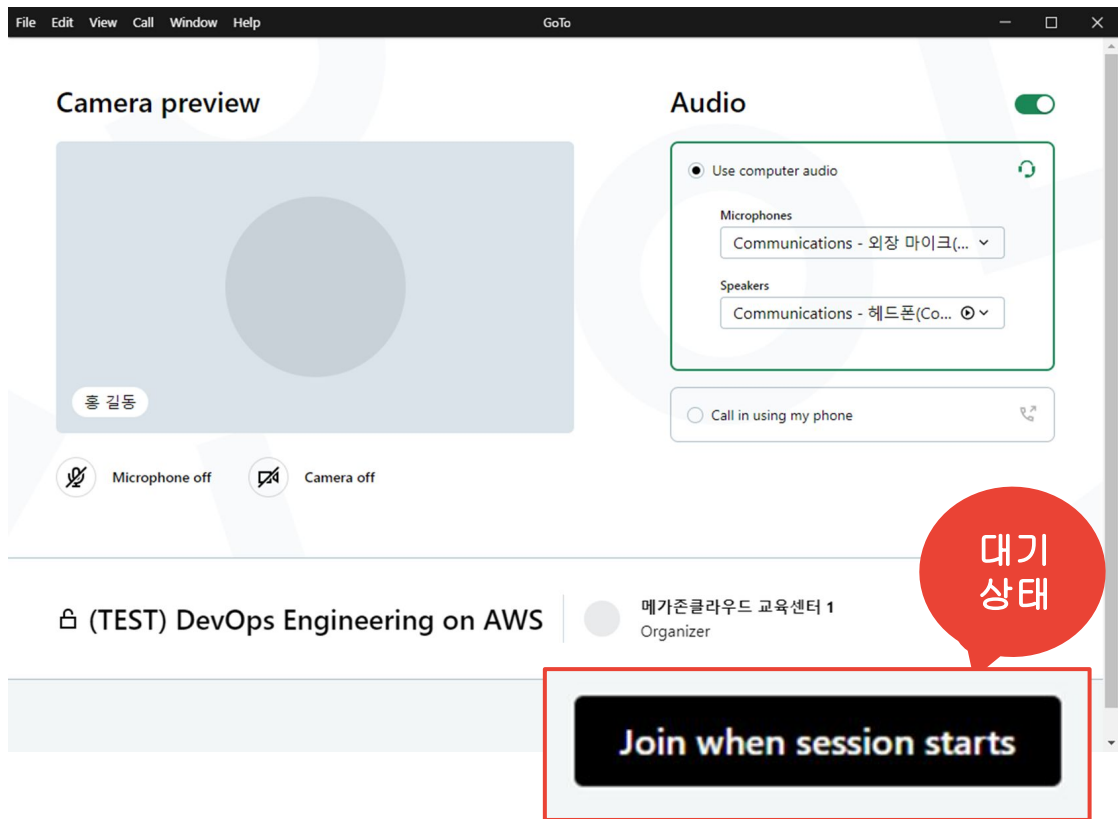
File Edit View Call Window Help

GoTo

Camera preview

홍 길동

Microphone off

Camera off

Audio

Use computer audio

Microphones

Communications - 외장 마이크(...

Speakers

Communications - 헤드폰(Co...

Call in using my phone

대기 상태

(TEST) DevOps Engineering on AWS

메가존클라우드 교육센터 1

Organizer

Join when session starts